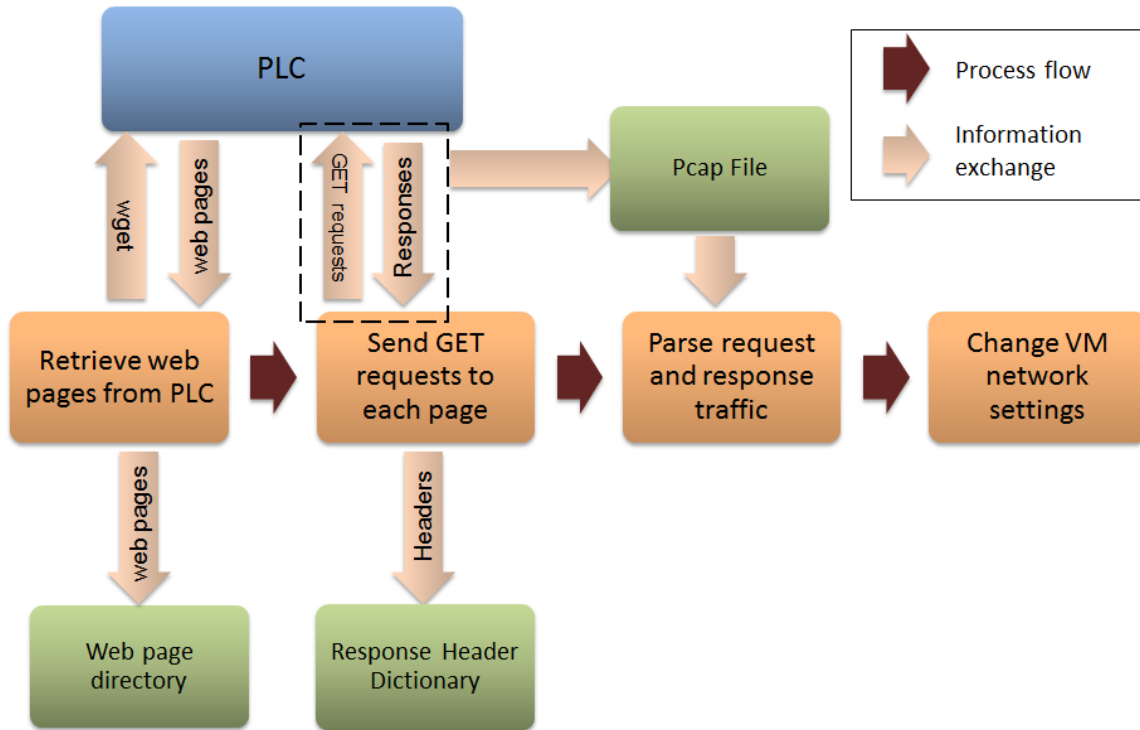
PLC

Process flow

Information exchange

wget

web pages

GET requests

Responses

Pcap File

Retrieve web pages from PLC

Send GET requests to each page

Parse request and response traffic

Change VM network settings

web pages

Headers

Web page directory

Response Header Dictionary